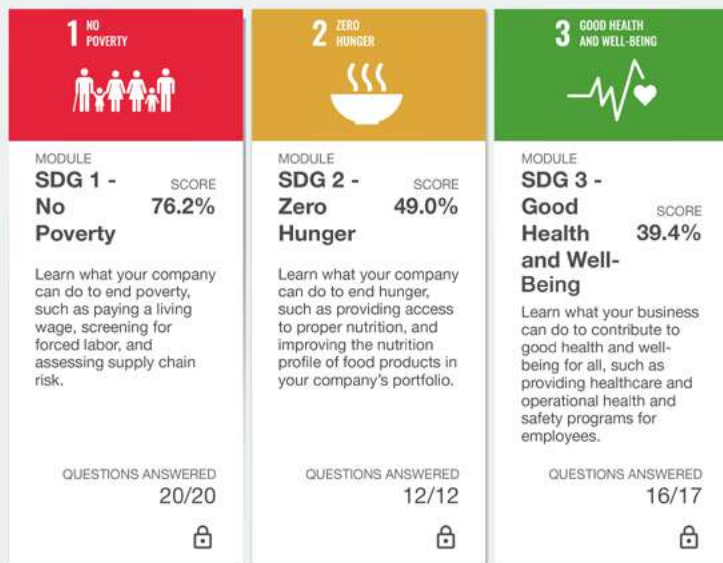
1 NO POVERTY

MODULE
SDG 1 - No Poverty
SCORE
76.2%

Learn what your company can do to end poverty, such as paying a living wage, screening for forced labor, and assessing supply chain risk.

QUESTIONS ANSWERED
20/20

2 ZERO HUNGER

MODULE
SDG 2 - Zero Hunger
SCORE
49.0%

Learn what your company can do to end hunger, such as providing access to proper nutrition, and improving the nutrition profile of food products in your company's portfolio.

QUESTIONS ANSWERED
12/12

3 GOOD HEALTH AND WELL-BEING

MODULE
SDG 3 - Good Health and Well-Being
SCORE
39.4%

Learn what your business can do to contribute to good health and well-being for all, such as providing healthcare and operational health and safety programs for employees.

QUESTIONS ANSWERED
16/17